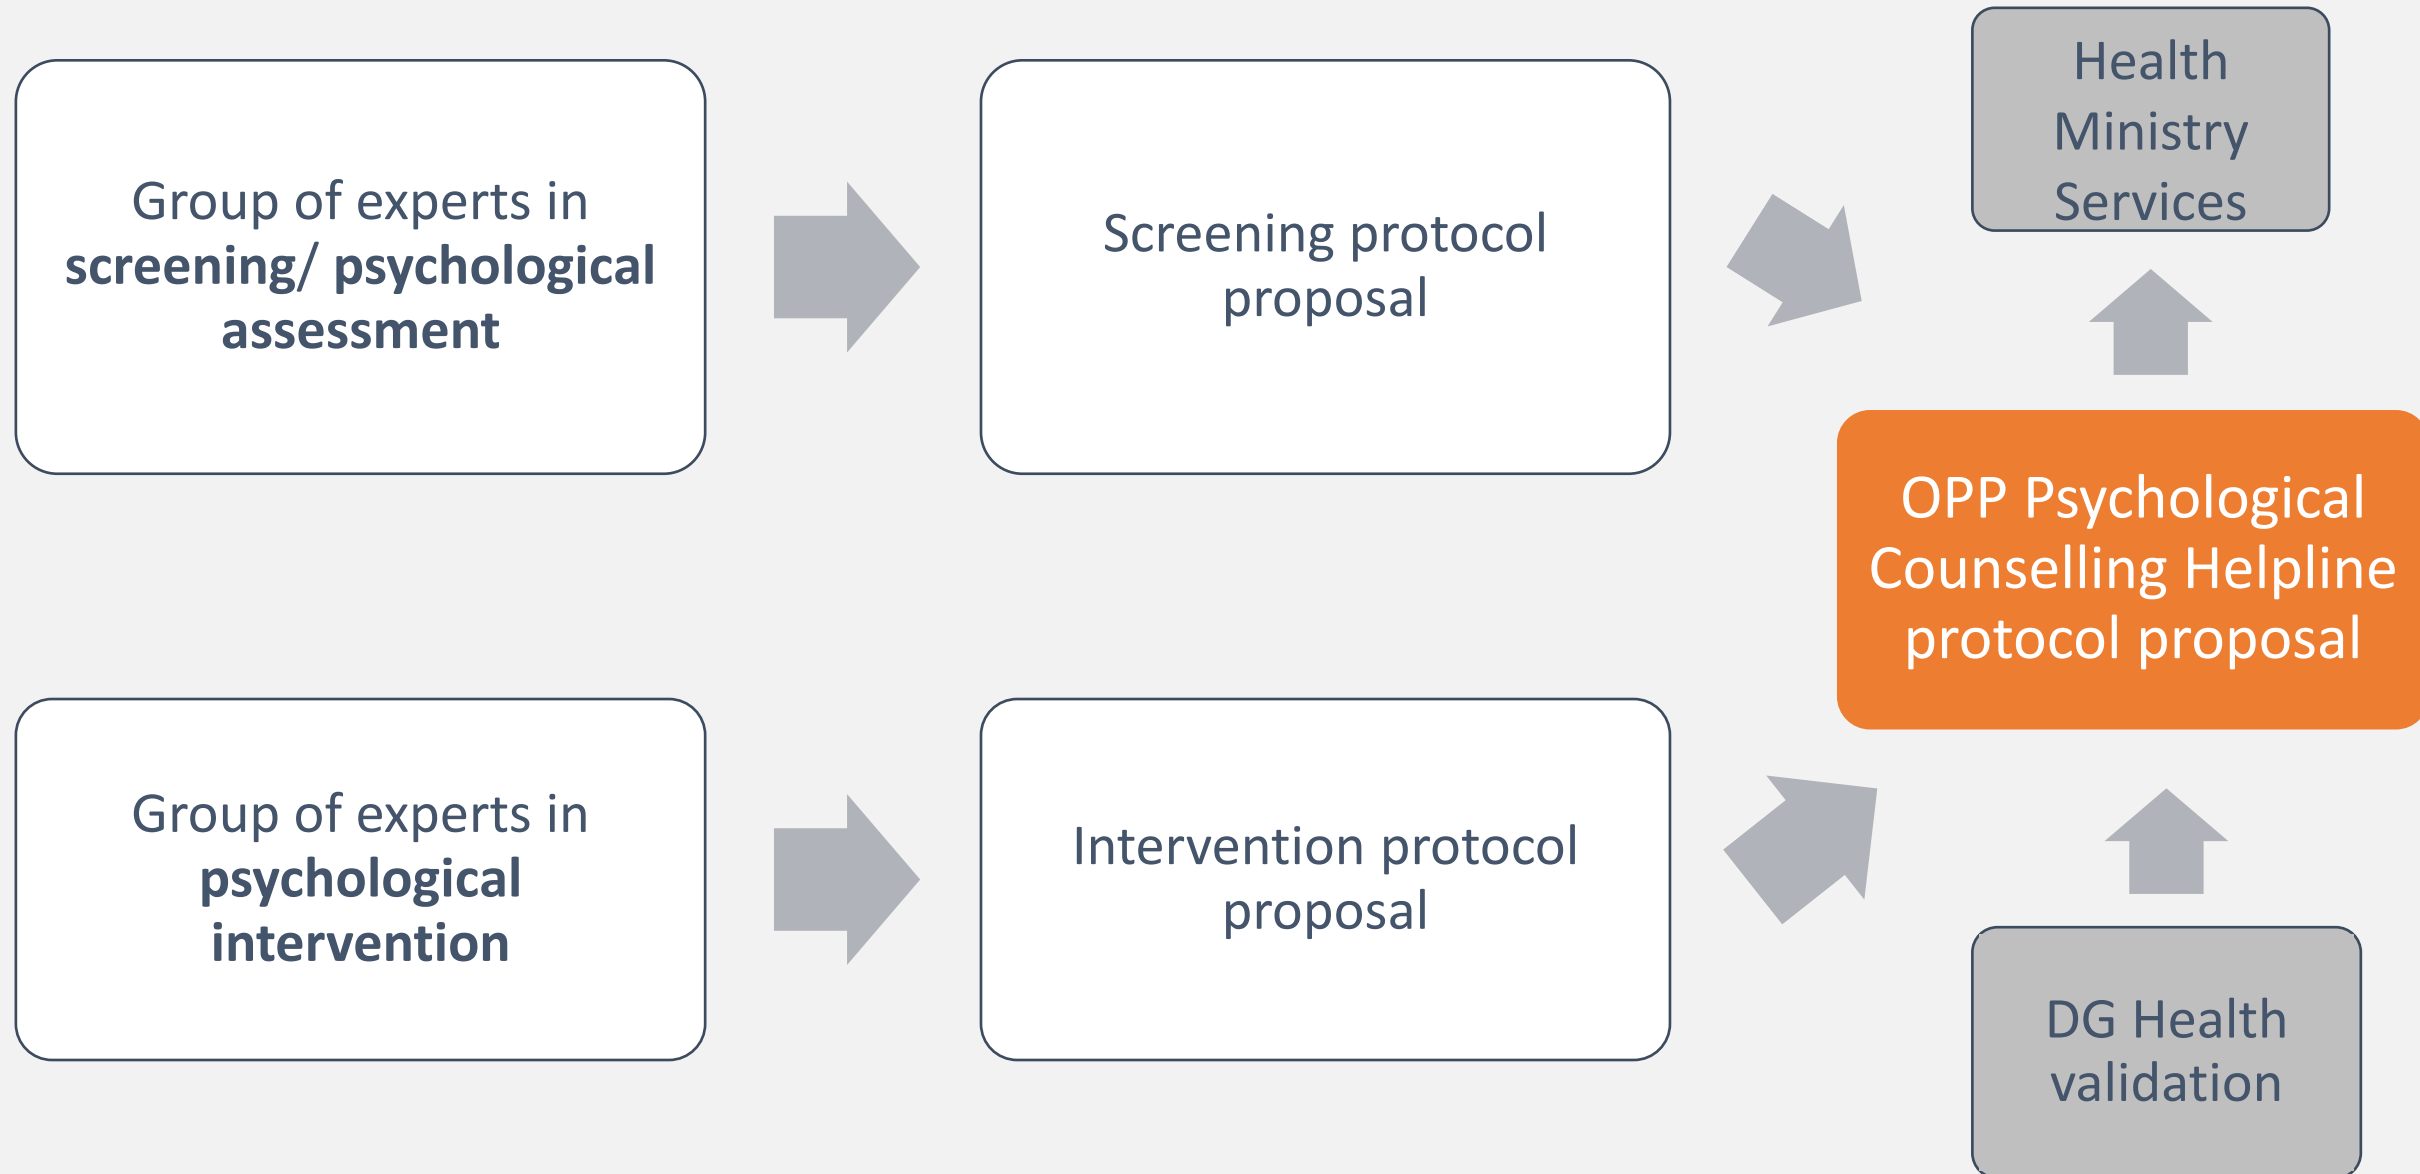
Group of experts in **screening/ psychological assessment**

Screening protocol proposal

Health Ministry Services

OPP Psychological Counselling Helpline protocol proposal

Group of experts in **psychological intervention**

Intervention protocol proposal

DG Health validation